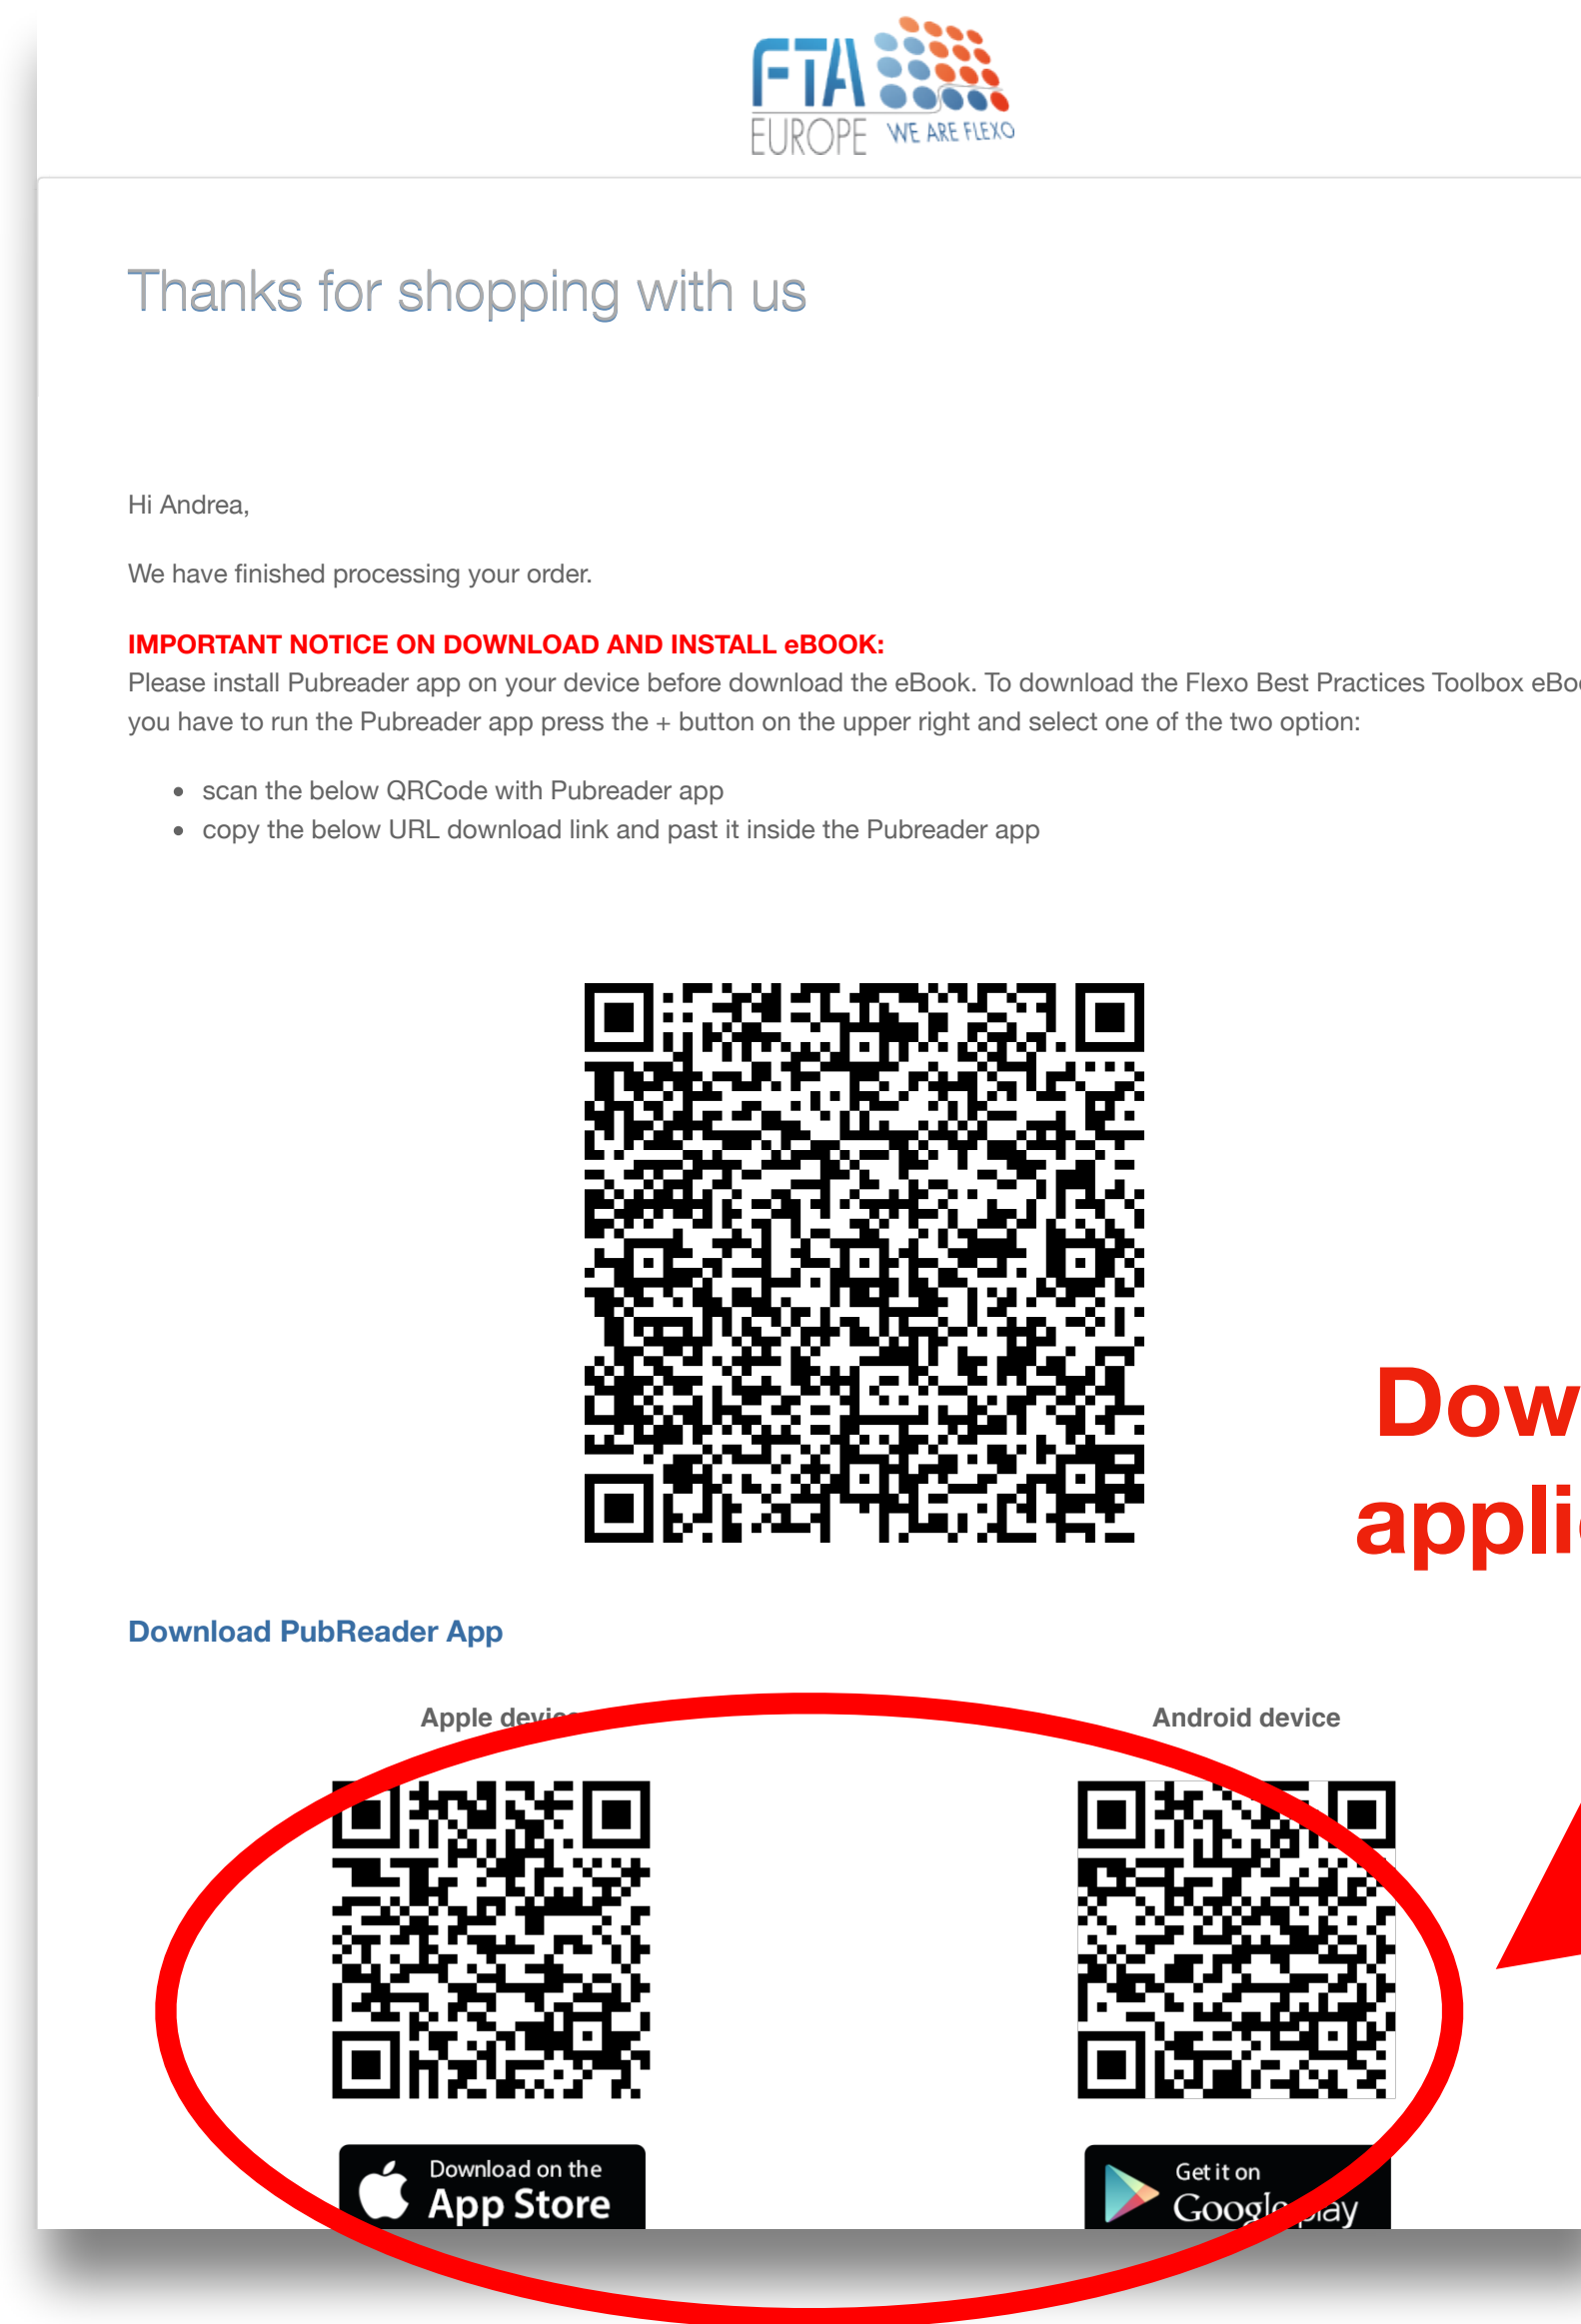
FTA EUROPE WE ARE FLEXO

Thanks for shopping with us

Hi Andrea,

We have finished processing your order.

IMPORTANT NOTICE ON DOWNLOAD AND INSTALL eBOOK:
Please install Pubreader app on your device before download the eBook. To download the Flexo Best Practices Toolbox eBo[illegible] you have to run the Pubreader app press the + button on the upper right and select one of the two option:

- scan the below QRCode with Pubreader app
- copy the below URL download link and past it inside the Pubreader app

Dow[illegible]
appli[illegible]

Download PubReader App

Apple devi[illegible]

Android device

Download on the App Store

Get it on Googl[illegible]lay